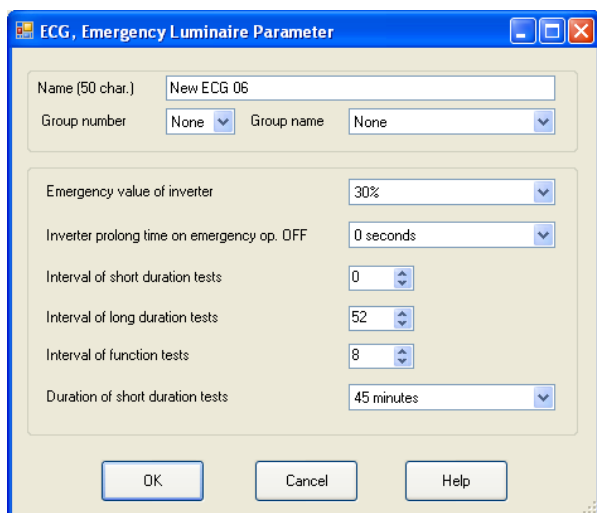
ECG, Emergency Luminaire Parameter

Name (50 char.) New ECG 06

Group number None Group name None

Emergency value of inverter 30%

Inverter prolong time on emergency op. OFF 0 seconds

Interval of short duration tests 0

Interval of long duration tests 52

Interval of function tests 8

Duration of short duration tests 45 minutes

OK Cancel Help